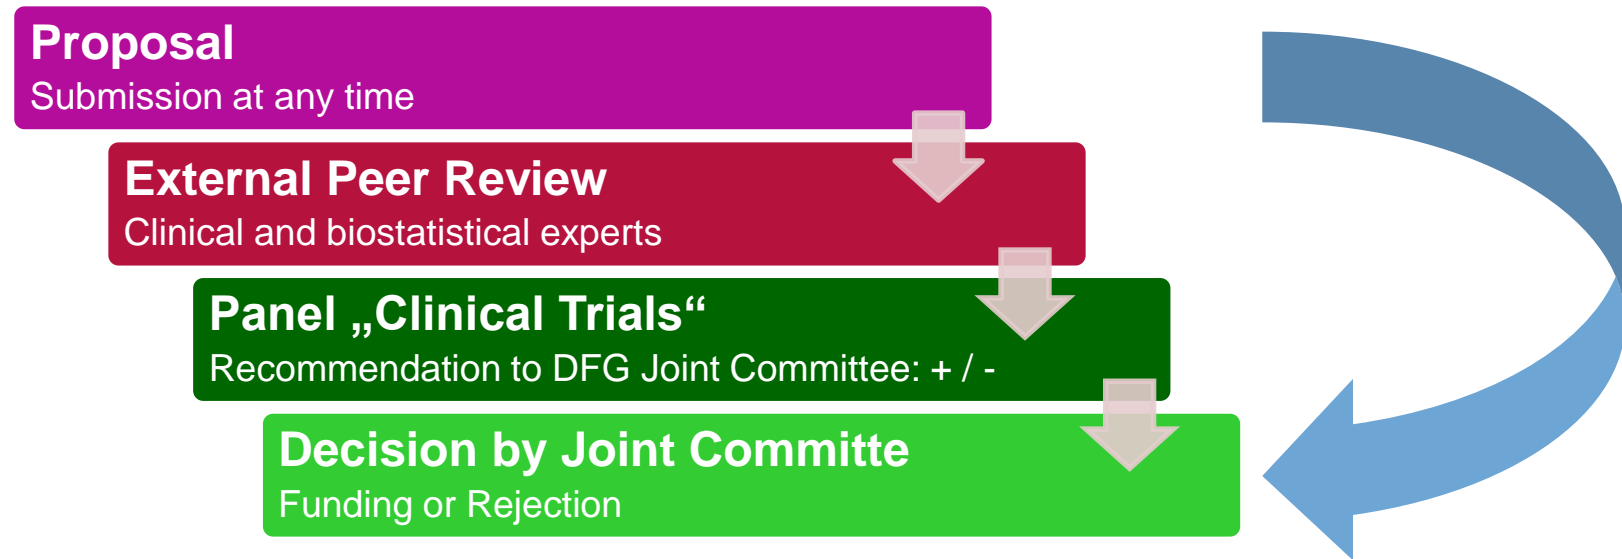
Proposal
Submission at any time

External Peer Review
Clinical and biostatistical experts

Panel „Clinical Trials“
Recommendation to DFG Joint Committee: + / -

Decision by Joint Committe
Funding or Rejection